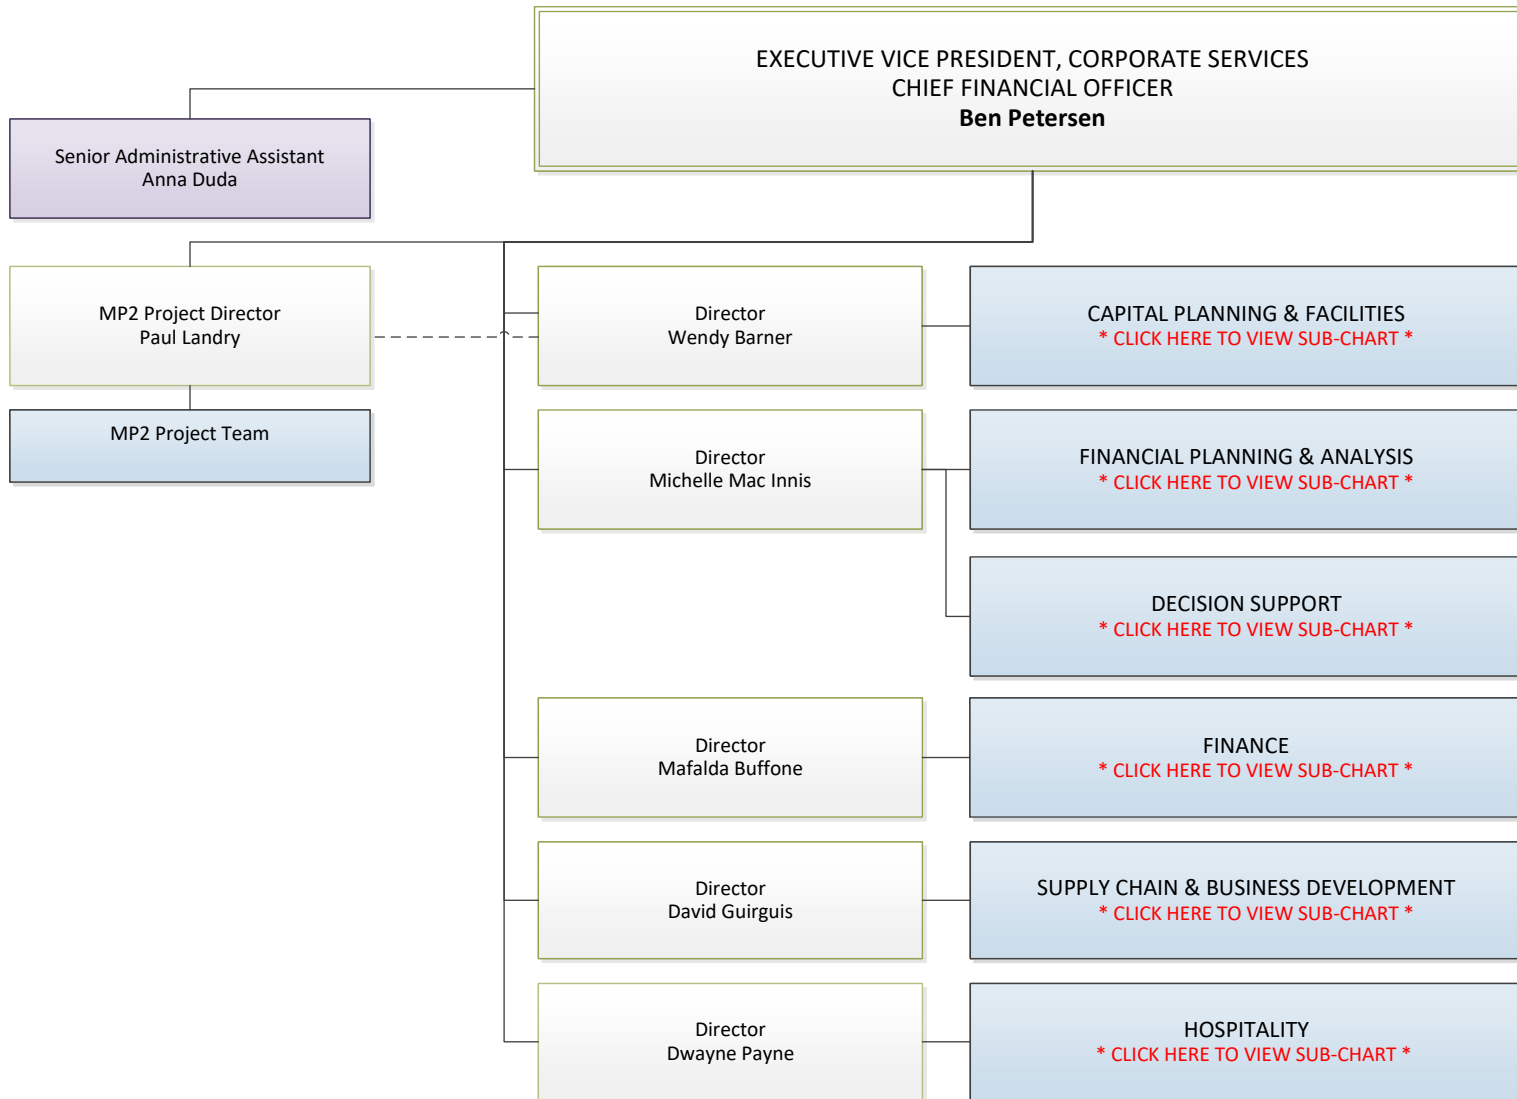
EXECUTIVE VICE PRESIDENT, CORPORATE SERVICES
CHIEF FINANCIAL OFFICER
**Ben Petersen**

Senior Administrative Assistant
Anna Duda

MP2 Project Director
Paul Landry

MP2 Project Team

Director
Wendy Barner

CAPITAL PLANNING & FACILITIES
* CLICK HERE TO VIEW SUB-CHART *

Director
Michelle Mac Innis

FINANCIAL PLANNING & ANALYSIS
* CLICK HERE TO VIEW SUB-CHART *

DECISION SUPPORT
* CLICK HERE TO VIEW SUB-CHART *

Director
Mafalda Buffone

FINANCE
* CLICK HERE TO VIEW SUB-CHART *

Director
David Guirguis

SUPPLY CHAIN & BUSINESS DEVELOPMENT
* CLICK HERE TO VIEW SUB-CHART *

Director
Dwayne Payne

HOSPITALITY
* CLICK HERE TO VIEW SUB-CHART *